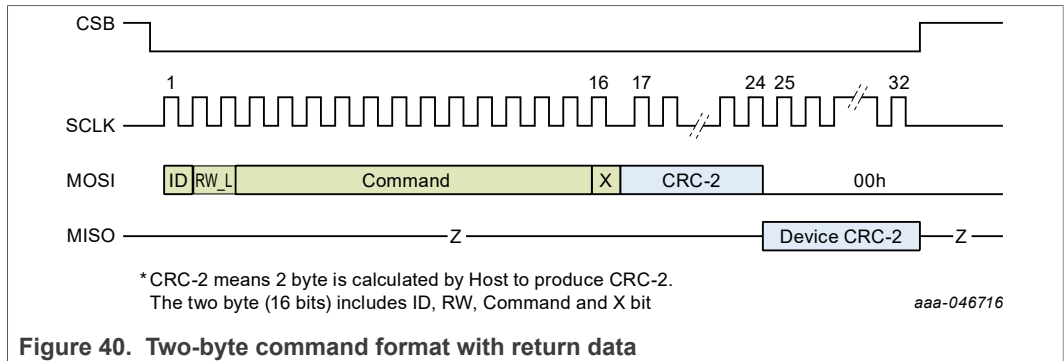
CSB

1 16 17 24 25 32

SCLK

MOSI ID RW_L Command X CRC-2 00h

MISO Z Device CRC-2 Z

*CRC-2 means 2 byte is calculated by Host to produce CRC-2.
The two byte (16 bits) includes ID, RW, Command and X bit

aaa-046716

Figure 40. Two-byte command format with return data